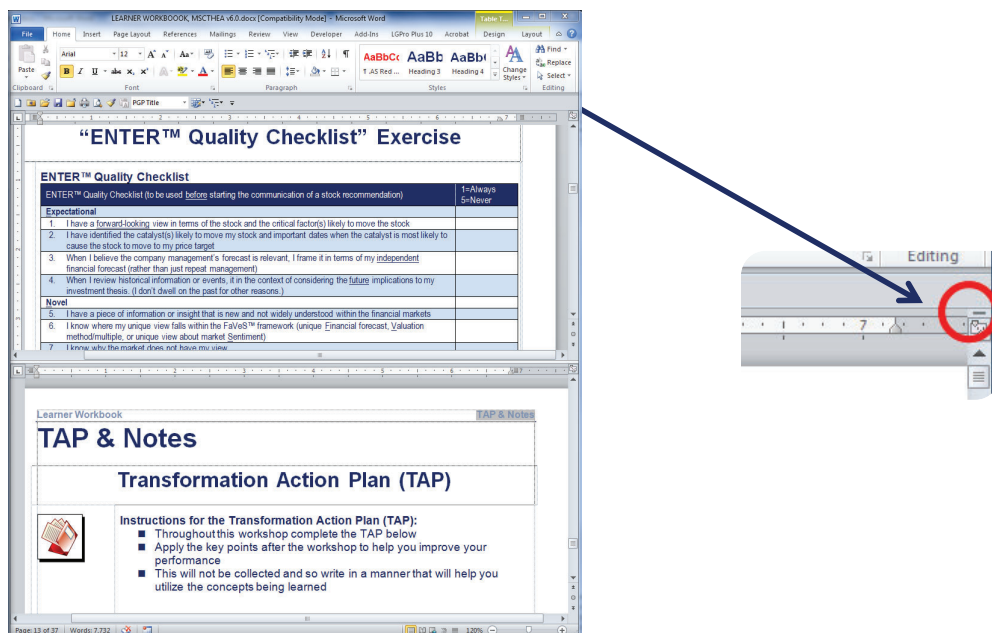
LEARNER WORKBOOOK, MSCTHEA v6.0.docx [Compatibility Mode] - Microsoft Word

Table T...

File Home Insert Page Layout References Mailings Review View Developer Add-Ins LGPro Plus 10 Acrobat Design Layout

Paste

Clipboard

Arial 12 A A Aa

B I U abe $x_2$ $x^2$ A

Font

Paragraph

AaBbCc ¶ AS Red ... AaBb Heading 3 AaBb( Heading 4

Change Styles

Styles

Find Replace Select

Editing

PGP Title

“ENTER™ Quality Checklist” Exercise

ENTER™ Quality Checklist

| ENTER™ Quality Checklist (to be used before starting the communication of a stock recommendation) | 1=Always 5=Never |
|---|---|
| Expectational | |
| 1. I have a forward-looking view in terms of the stock and the critical factor(s) likely to move the stock | |
| 2. I have identified the catalyst(s) likely to move my stock and important dates when the catalyst is most likely to cause the stock to move to my price target | |
| 3. When I believe the company management's forecast is relevant, I frame it in terms of my independent financial forecast (rather than just repeat management) | |
| 4. When I review historical information or events, it in the context of considering the future implications to my investment thesis. (I don't dwell on the past for other reasons.) | |
| Novel | |
| 5. I have a piece of information or insight that is new and not widely understood within the financial markets | |
| 6. I know where my unique view falls within the FaVeS™ framework (unique Financial forecast, Valuation method/multiple, or unique view about market Sentiment) | |
| 7. I know why the market does not have my view | |

Learner Workbook

TAP & Notes

TAP & Notes

Transformation Action Plan (TAP)

Instructions for the Transformation Action Plan (TAP):
■ Throughout this workshop complete the TAP below
■ Apply the key points after the workshop to help you improve your performance
■ This will not be collected and so write in a manner that will help you utilize the concepts being learned

Page: 13 of 37 Words: 7,732 120%

Editing

7